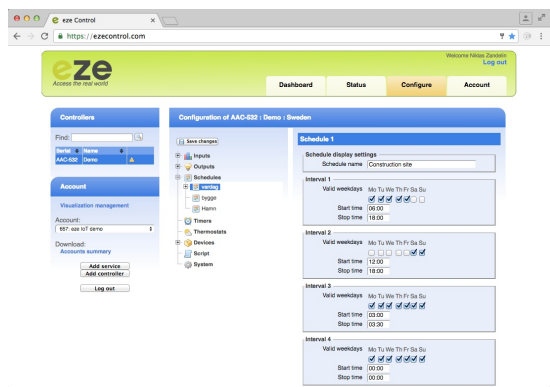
eze Control

https://ezecontrol.com

eze
Access the real world

Welcome Niklas Zandels
Log out

Dashboard
Status
Configure
Account

Controllers
Find:

| Serial | Name |
|---|---|
| AAC-532 | Demo |

Account
Visualization management
Account:
557: eze IoT demo
Download:
Accounts summary
Add service
Add controller
Log out

Configuration of AAC-532 : Demo : Sweden

Save changes
Inputs
Outputs
Schedules
vardag
bygge
Hamn
Timers
Thermostats
Devices
Script
System

Schedule 1

Schedule display settings
Schedule name Construction site

Interval 1
Valid weekdays Mo Tu We Th Fr Sa Su
Start time 06:00
Stop time 18:00

Interval 2
Valid weekdays Mo Tu We Th Fr Sa Su
Start time 12:00
Stop time 18:00

Interval 3
Valid weekdays Mo Tu We Th Fr Sa Su
Start time 03:00
Stop time 03:30

Interval 4
Valid weekdays Mo Tu We Th Fr Sa Su
Start time 00:00
Stop time 00:00